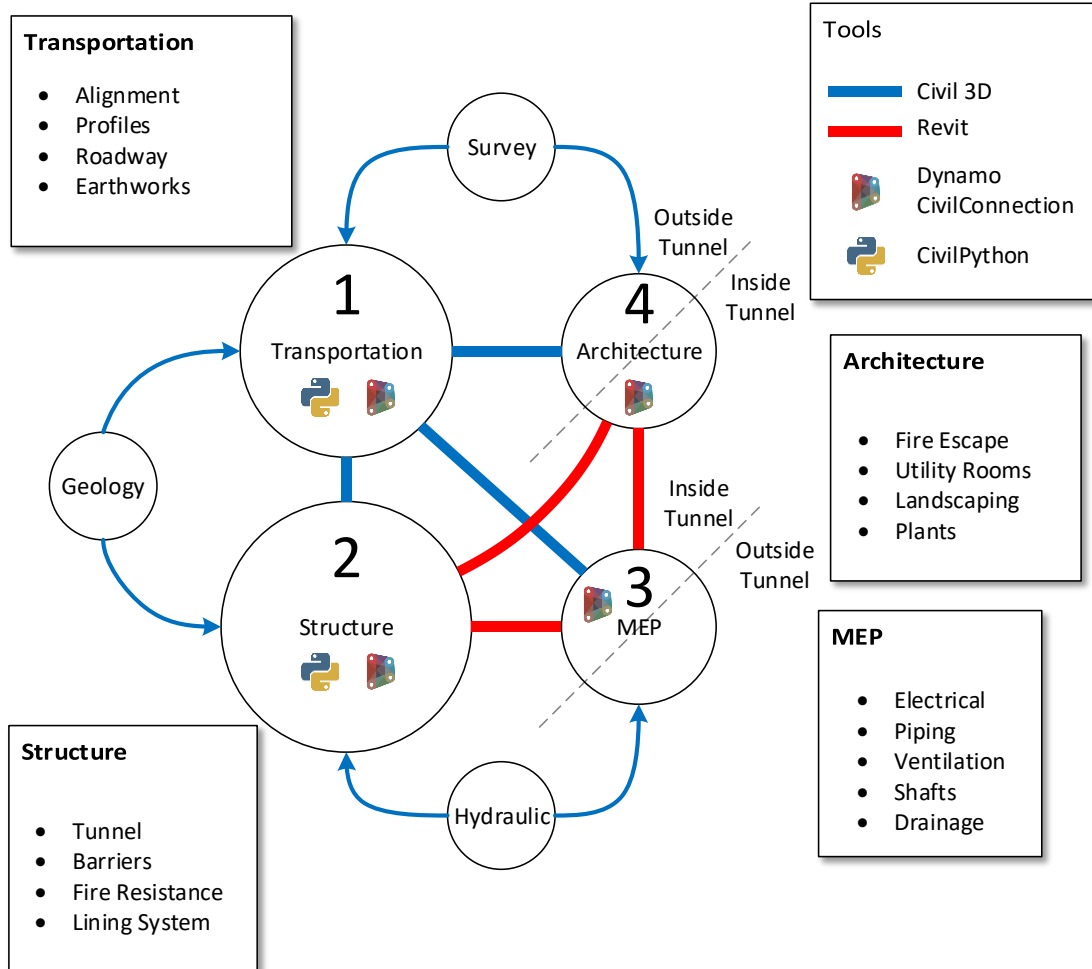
**Transportation**

- Alignment
- Profiles
- Roadway
- Earthworks

Tools

Civil 3D

Revit

Dynamo CivilConnection

CivilPython

Survey

Outside Tunnel

Inside Tunnel

1

Transportation

4

Architecture

Geology

2

Structure

Inside Tunnel

Outside Tunnel

3

MEP

**Architecture**

- Fire Escape
- Utility Rooms
- Landscaping
- Plants

**MEP**

- Electrical
- Piping
- Ventilation
- Shafts
- Drainage

Hydraulic

**Structure**

- Tunnel
- Barriers
- Fire Resistance
- Lining System